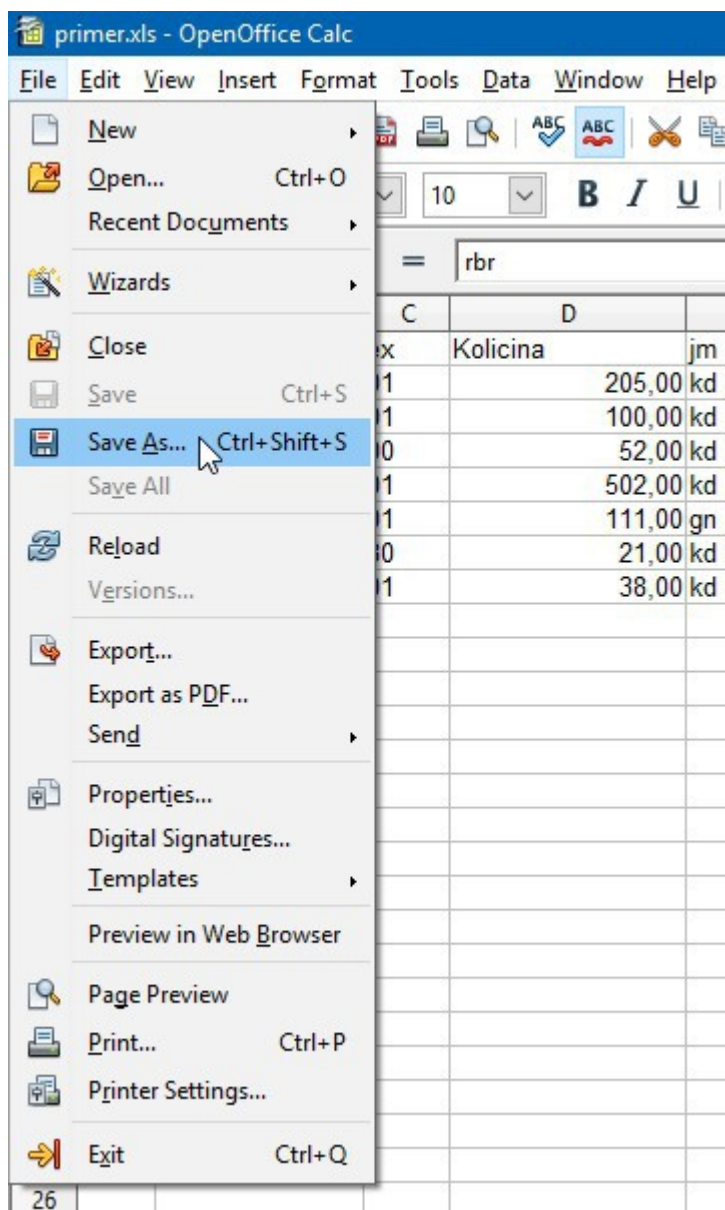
primer.xls - OpenOffice Calc

File Edit View Insert Format Tools Data Window Help

New
Open... Ctrl+O
Recent Documents
Wizards
Close
Save Ctrl+S
Save As... Ctrl+Shift+S
Save All
Reload
Versions...
Export...
Export as PDF...
Send
Properties...
Digital Signatures...
Templates
Preview in Web Browser
Page Preview
Print... Ctrl+P
Printer Settings...
Exit Ctrl+Q

10
B I U
=
rbr

| C | D | |
|---|---|---|
| ex | Kolicina | jm |
| 01 | 205,00 | kd |
| 01 | 100,00 | kd |
| 00 | 52,00 | kd |
| 01 | 502,00 | kd |
| 01 | 111,00 | gn |
| 30 | 21,00 | kd |
| 01 | 38,00 | kd |

26